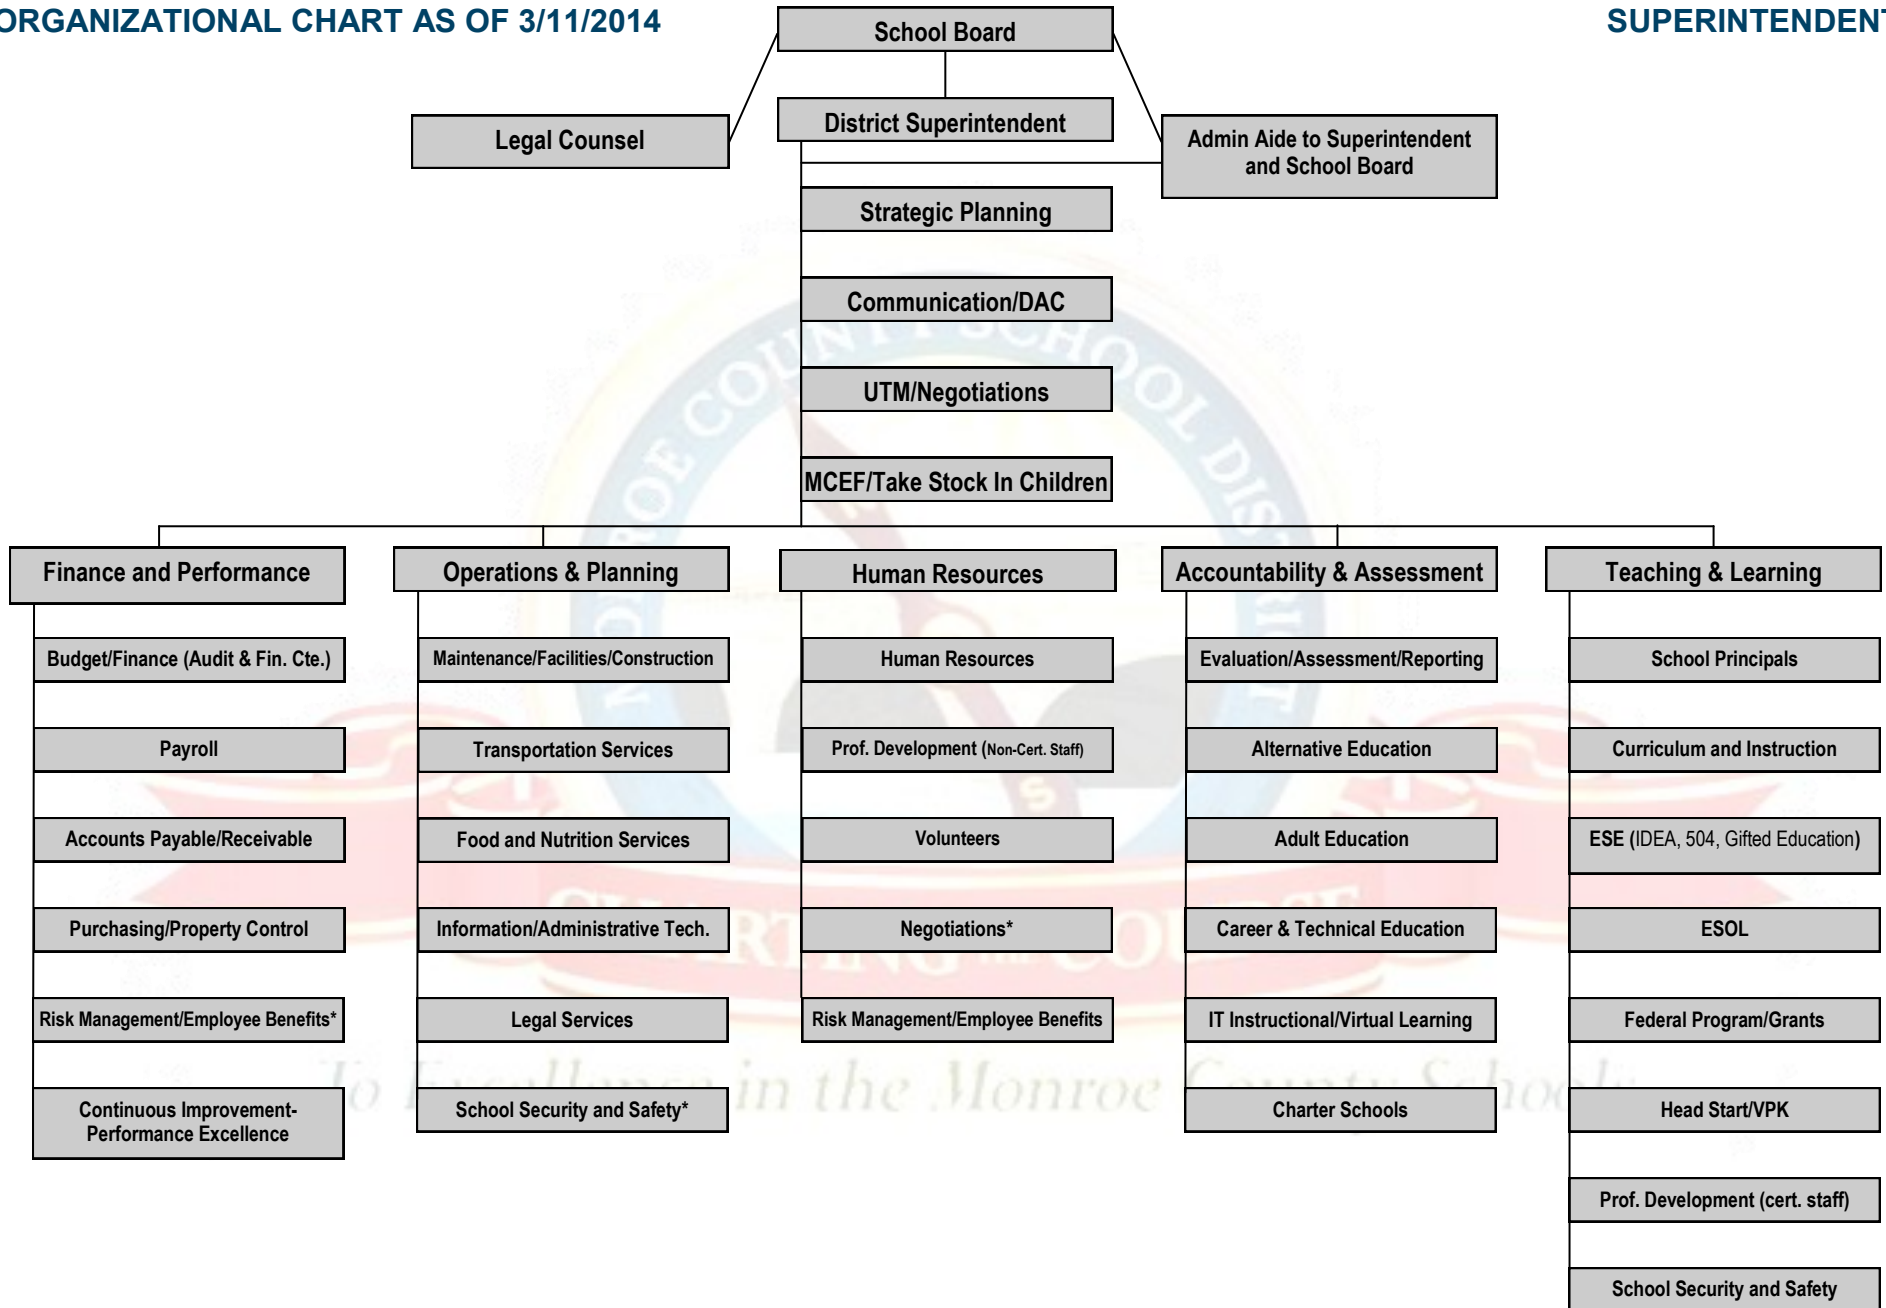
ORGANIZATIONAL CHART AS OF 3/11/2014

SUPERINTENDENT

School Board

Legal Counsel

District Superintendent

Admin Aide to Superintendent and School Board

Strategic Planning

Communication/DAC

UTM/Negotiations

MCEF/Take Stock In Children

Finance and Performance

Budget/Finance (Audit & Fin. Cte.)

Payroll

Accounts Payable/Receivable

Purchasing/Property Control

Risk Management/Employee Benefits*

Continuous Improvement-Performance Excellence

Operations & Planning

Maintenance/Facilities/Construction

Transportation Services

Food and Nutrition Services

Information/Administrative Tech.

Legal Services

School Security and Safety*

Human Resources

Human Resources

Prof. Development (Non-Cert. Staff)

Volunteers

Negotiations*

Risk Management/Employee Benefits

Accountability & Assessment

Evaluation/Assessment/Reporting

Alternative Education

Adult Education

Career & Technical Education

IT Instructional/Virtual Learning

Charter Schools

Teaching & Learning

School Principals

Curriculum and Instruction

ESE (IDEA, 504, Gifted Education)

ESOL

Federal Program/Grants

Head Start/VPK

Prof. Development (cert. staff)

School Security and Safety

To Excellence in the Monroe County Schools